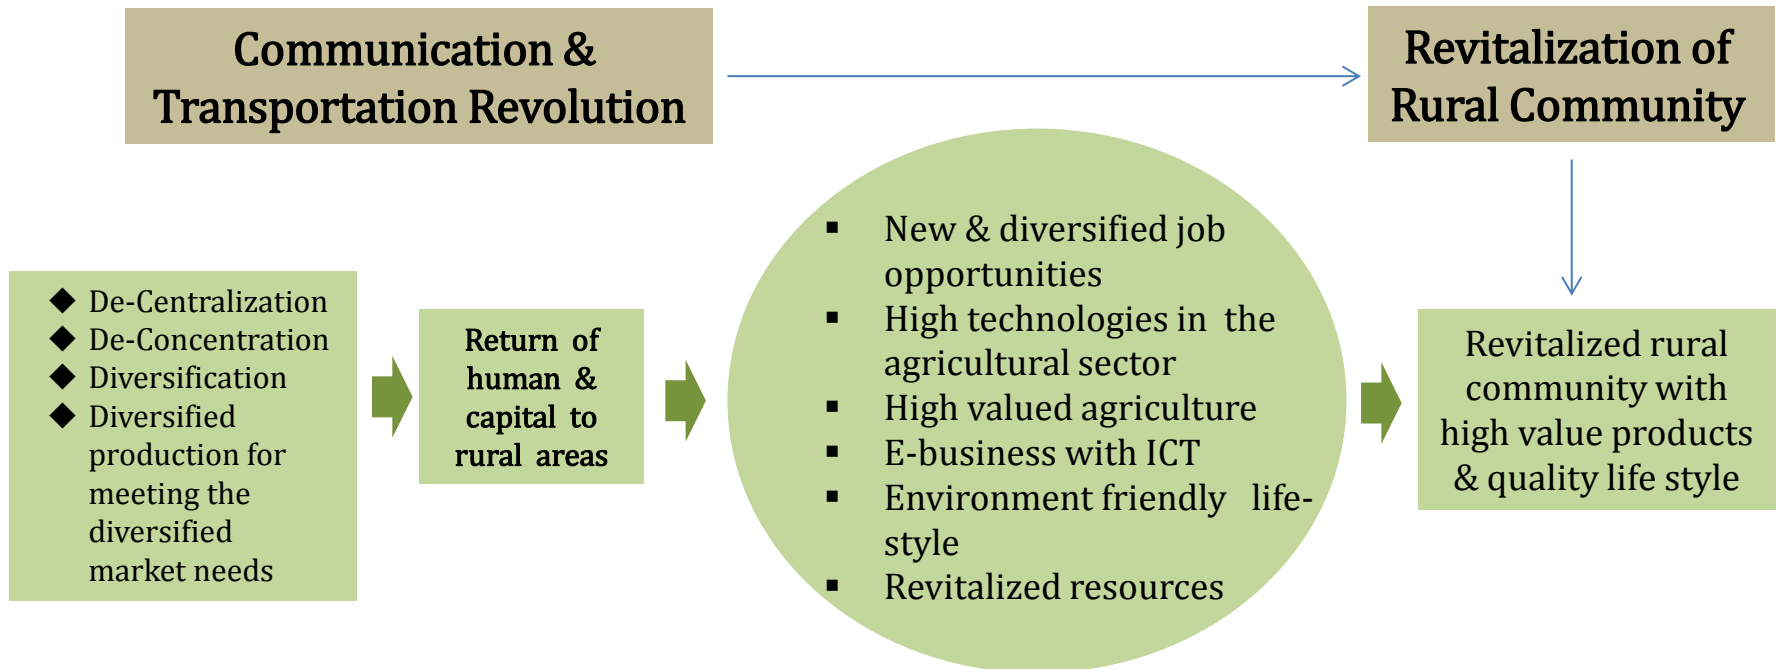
Communication & Transportation Revolution

Revitalization of Rural Community

◆ De-Centralization
◆ De-Concentration
◆ Diversification
◆ Diversified production for meeting the diversified market needs

Return of human & capital to rural areas

▪ New & diversified job opportunities
▪ High technologies in the agricultural sector
▪ High valued agriculture
▪ E-business with ICT
▪ Environment friendly life-style
▪ Revitalized resources

Revitalized rural community with high value products & quality life style